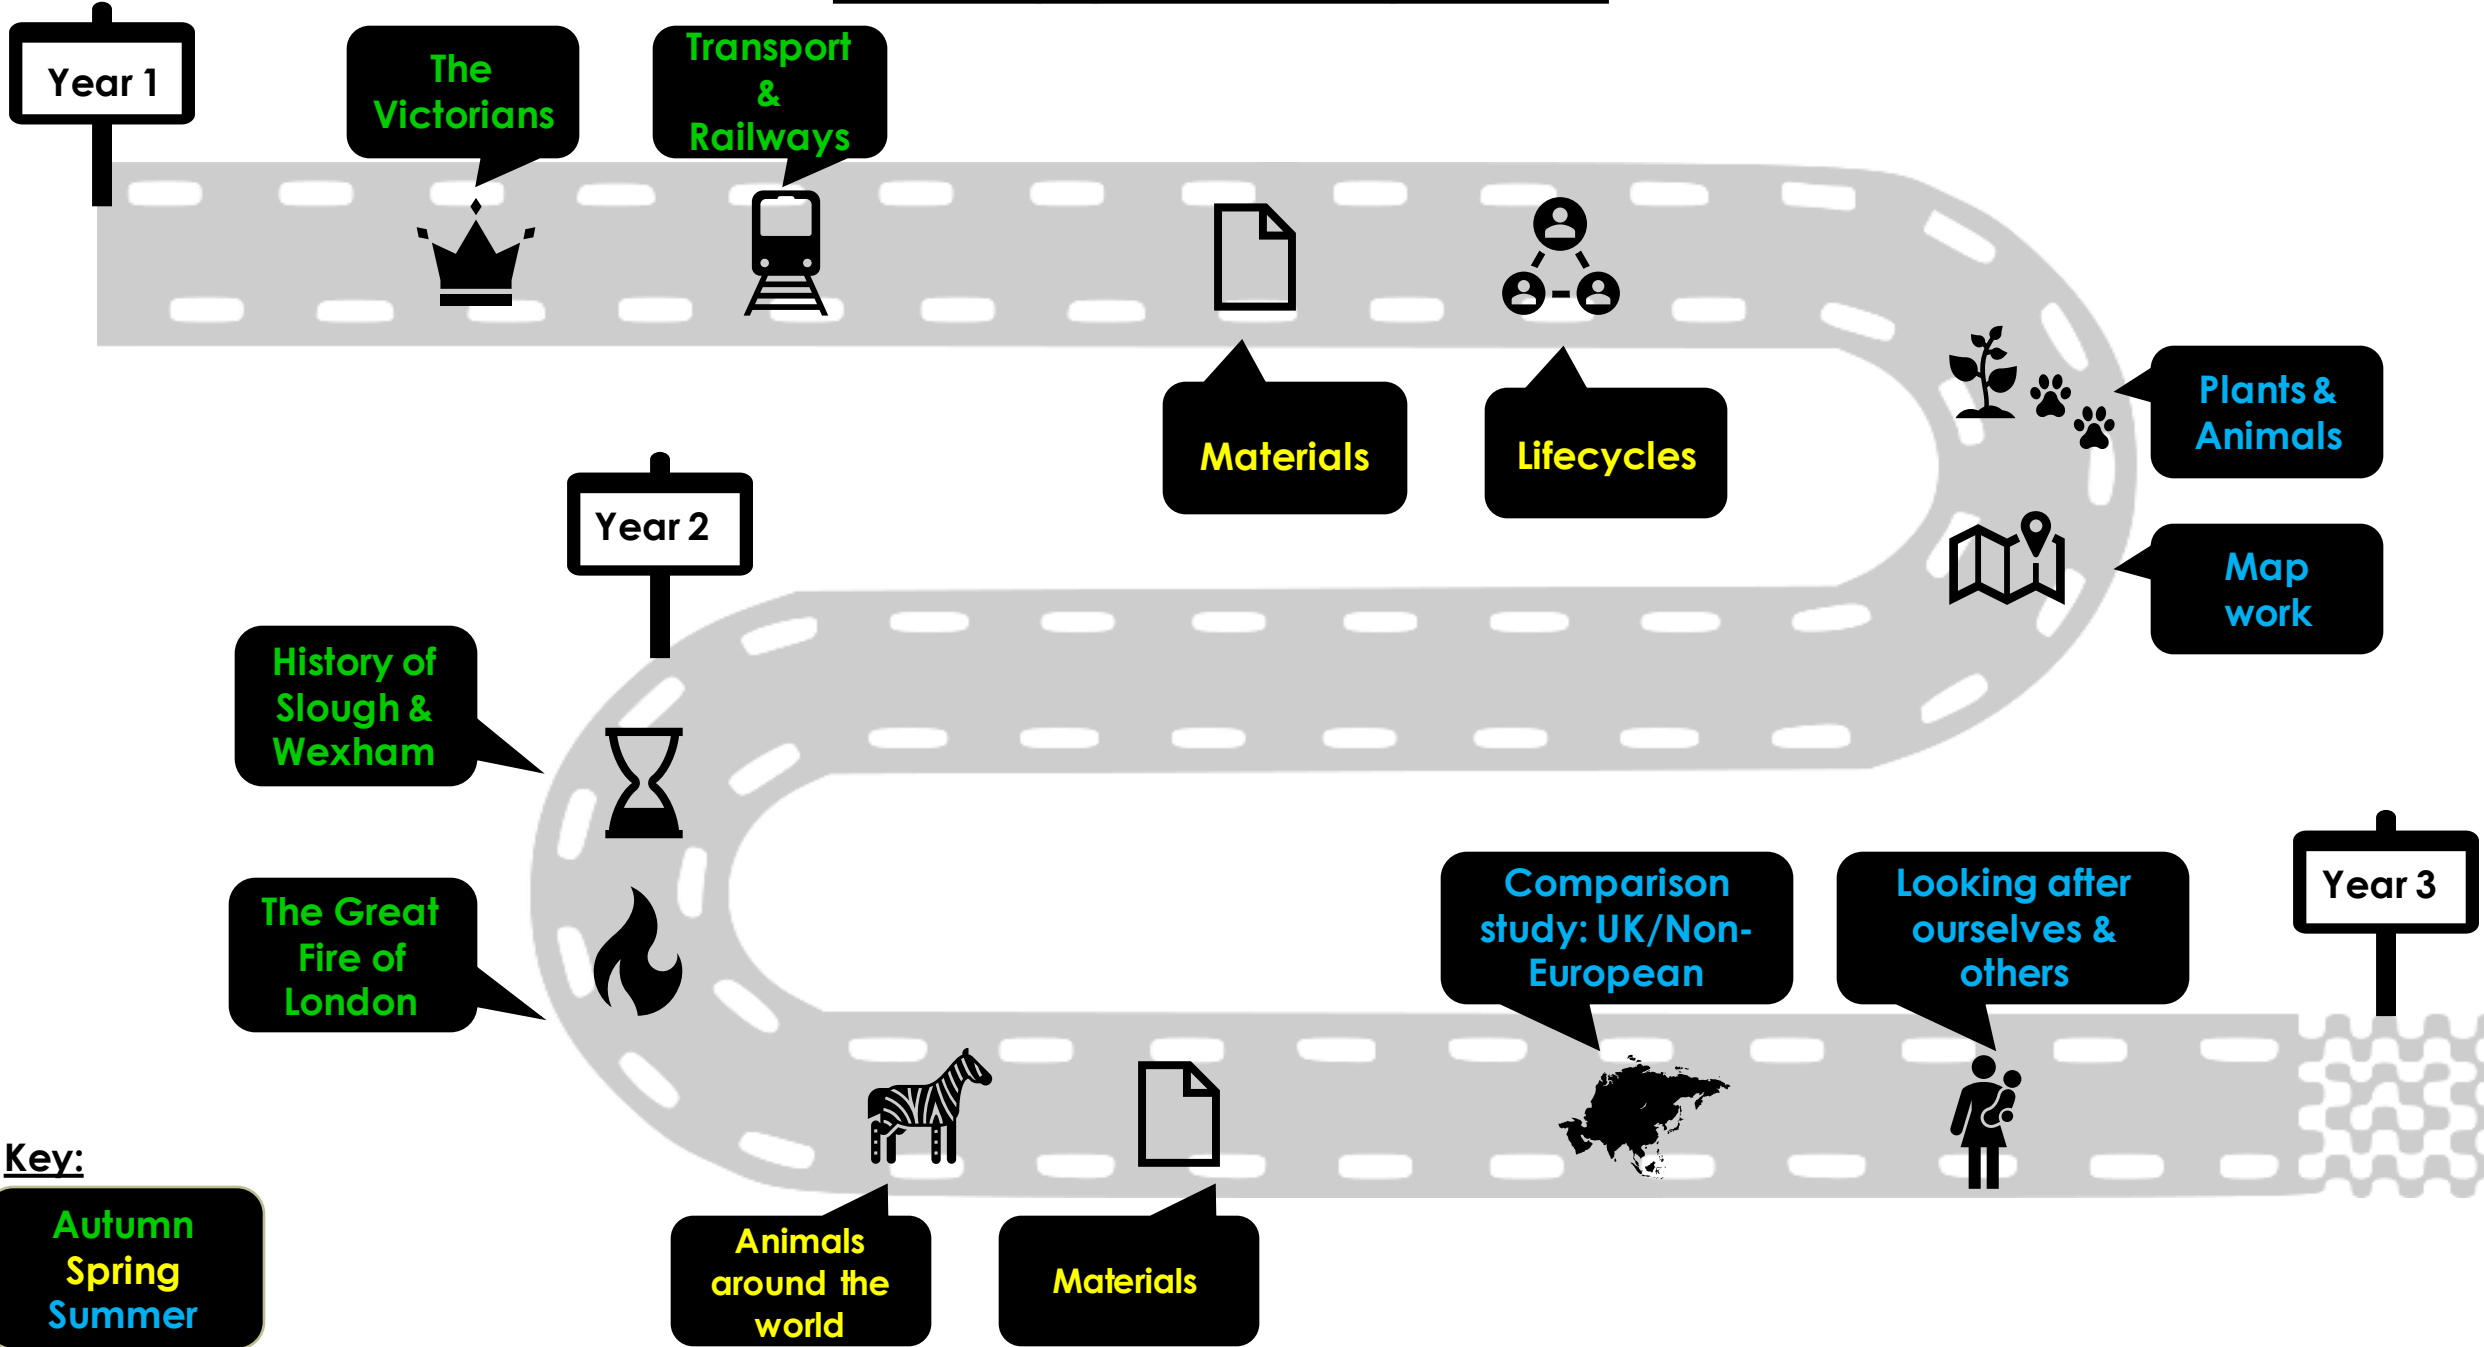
Year 1

The Victorians

Transport & Railways

Materials

Lifecycles

Plants & Animals

Map work

Year 2

History of Slough & Wexham

The Great Fire of London

Animals around the world

Materials

Comparison study: UK/Non-European

Looking after ourselves & others

Year 3

Key:

Autumn
Spring
Summer